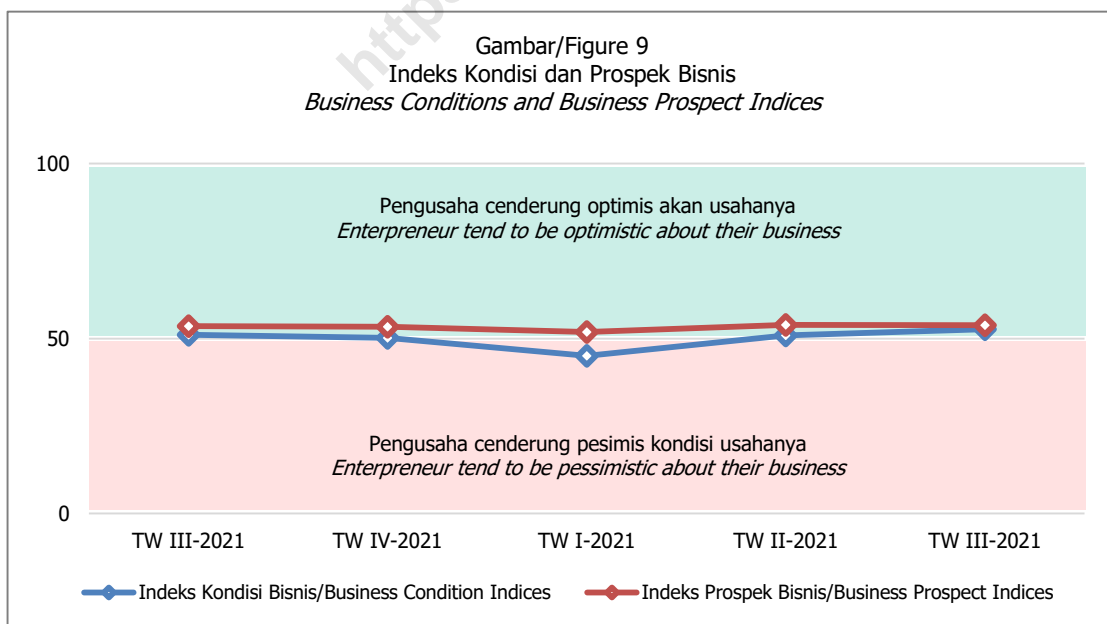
Gambar/Figure 9
Indeks Kondisi dan Prospek Bisnis
*Business Conditions and Business Prospect Indices*

https

100

Pengusaha cenderung optimis akan usahanya
*Enterpreneur tend to be optimistic about their business*

50

Pengusaha cenderung pesimis kondisi usahanya
*Enterpreneur tend to be pessimistic about their business*

0

TW III-2021 TW IV-2021 TW I-2021 TW II-2021 TW III-2021

Indeks Kondisi Bisnis/Business Condition Indices
Indeks Prospek Bisnis/Business Prospect Indices